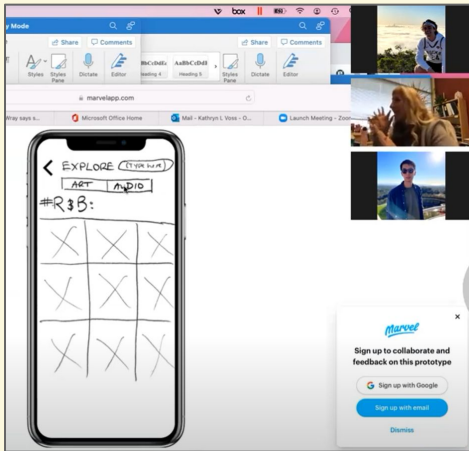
y Mode
Share
Comments
Share
Comments
Styles
Styles Pane
Dictate
Editor
BbCcDdEe Heading 4
AaBbCcDdE Heading 5
Styles Pane
Dictate
Editor
box
marvelapp.com
Wray says s...
Microsoft Office Home
Mail - Kathryn I. Voss - O...
Launch Meeting - Zoom
< EXPLORE (type here)
ART | AUDIO
#R$B:
Marvel
Sign up to collaborate and feedback on this prototype
Sign up with Google
Sign up with email
Dismiss